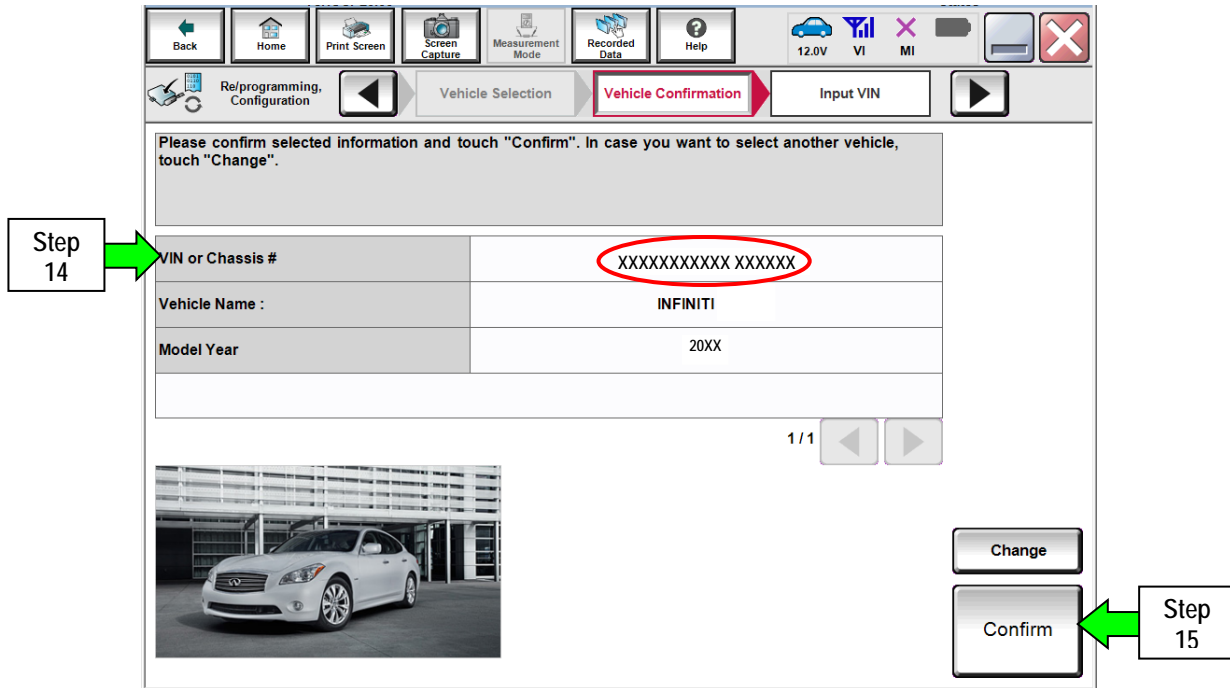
Back

Home

Print Screen

Screen Capture

Measurement Mode

Recorded Data

Help

12.0V

VI

MI

Re/programming, Configuration

Vehicle Selection

Vehicle Confirmation

Input VIN

Please confirm selected information and touch "Confirm". In case you want to select another vehicle, touch "Change".

Step 14

| VIN or Chassis # | XXXXXXXXXXX XXXXXX |
|---|---|
| Vehicle Name : | INFINITI |
| Model Year | 20XX |

1 / 1

Change

Confirm

Step 15